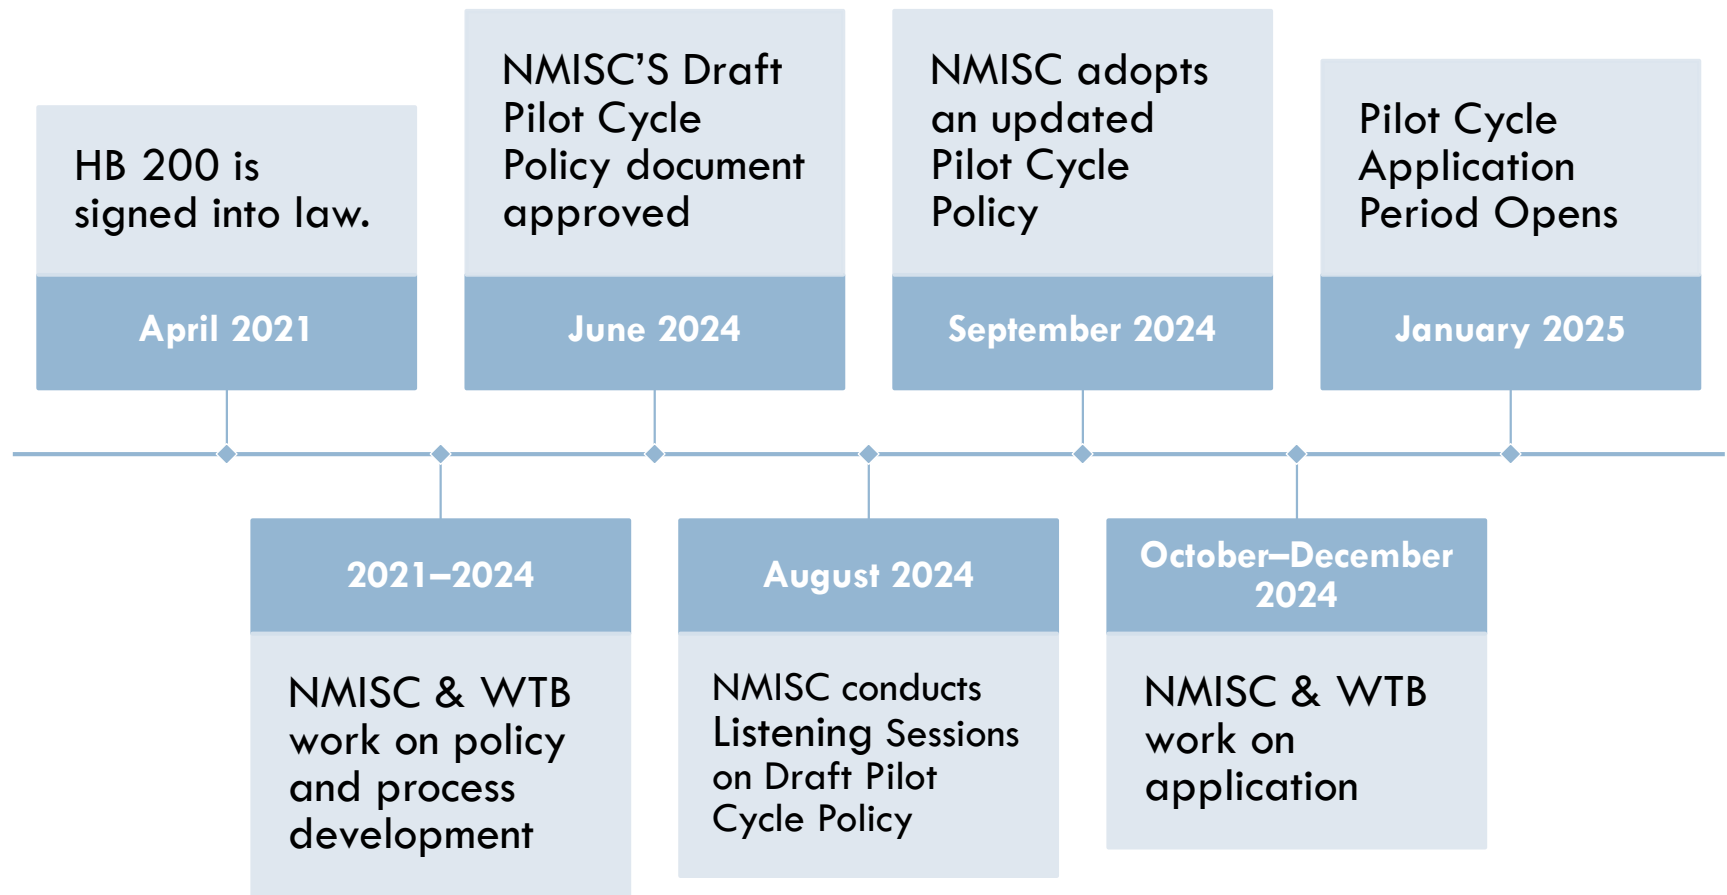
HB 200 is signed into law.

April 2021

NMISC'S Draft Pilot Cycle Policy document approved

June 2024

NMISC adopts an updated Pilot Cycle Policy

September 2024

Pilot Cycle Application Period Opens

January 2025

2021–2024

NMISC & WTB work on policy and process development

August 2024

NMISC conducts Listening Sessions on Draft Pilot Cycle Policy

October–December 2024

NMISC & WTB work on application